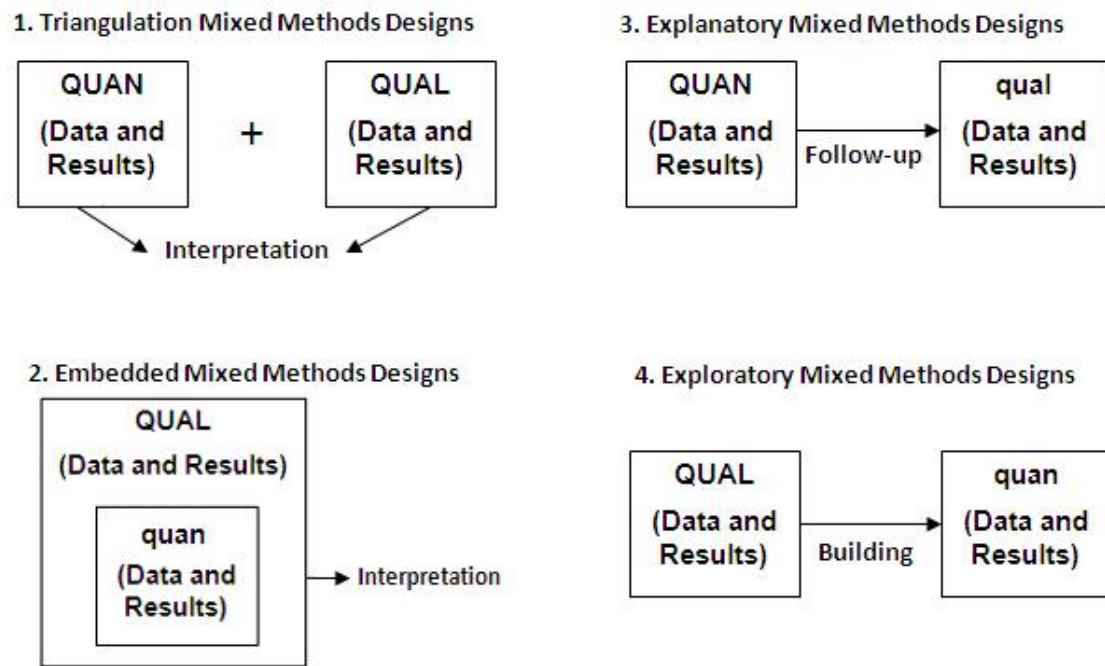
1. Triangulation Mixed Methods Designs

QUAN
(Data and Results)

+

QUAL
(Data and Results)

Interpretation

3. Explanatory Mixed Methods Designs

QUAN
(Data and Results)

Follow-up

qual
(Data and Results)

2. Embedded Mixed Methods Designs

QUAL
(Data and Results)

quan
(Data and Results)

Interpretation

4. Exploratory Mixed Methods Designs

QUAL
(Data and Results)

Building

quan
(Data and Results)